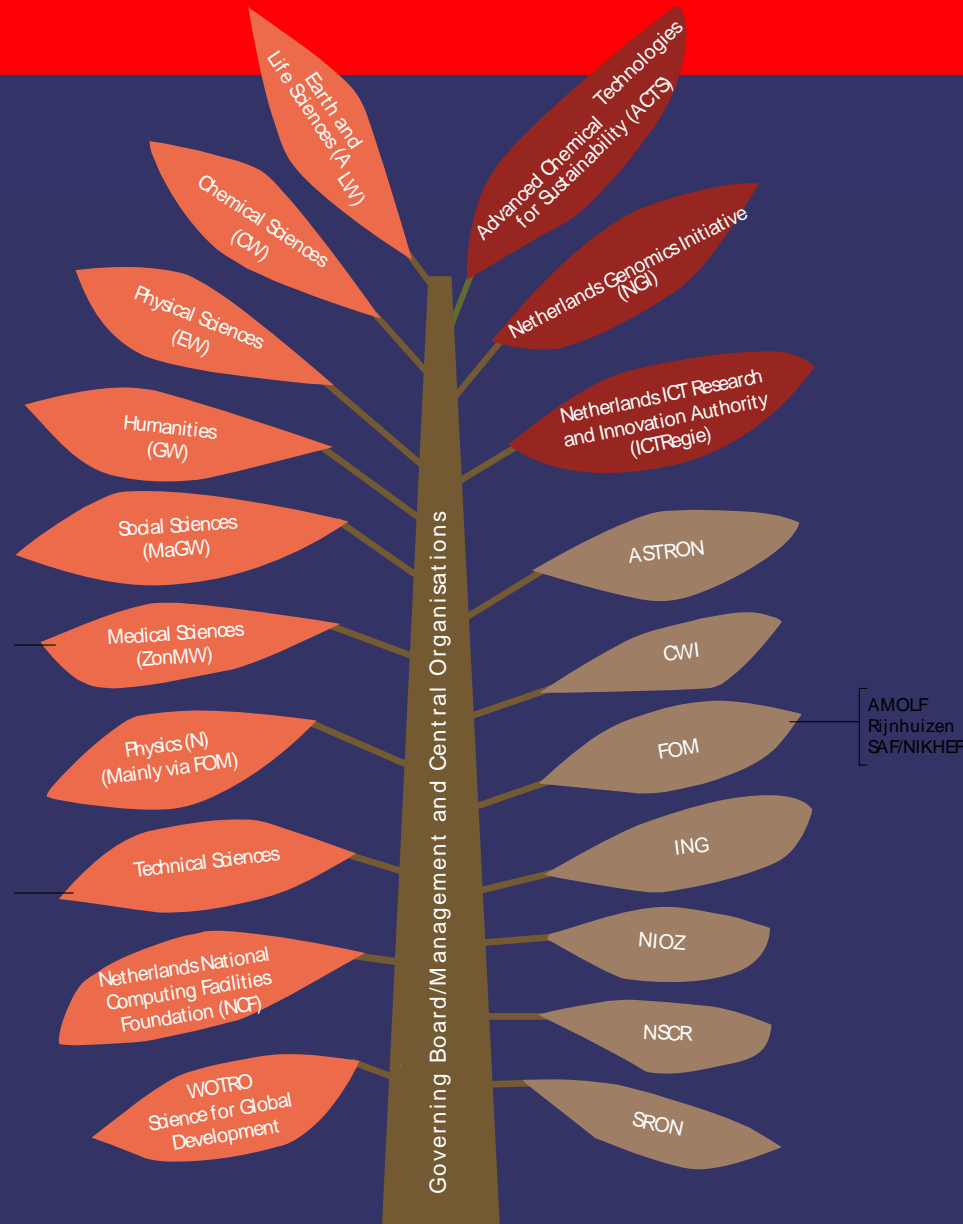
Earth and Life Sciences (ALW)

Chemical Sciences (CW)

Physical Sciences (EW)

Humanities (GW)

Social Sciences (MaGW)

Medical Sciences (ZonMW)

Physics (N) (Mainly via FOM)

Technical Sciences

Netherlands National Computing Facilities Foundation (NCF)

WOTRO Science for Global Development

Advanced Chemical Technologies for Sustainability (ACTS)

Netherlands Genomics Initiative (NGI)

Netherlands ICT Research and Innovation Authority (ICTRegie)

ASTRON

CWI

FOM

AMOLF
Rijnhuizen
SAF/NIKHEF

ING

NIOZ

NSCR

SRON

Governing Board/Management and Central Organisations